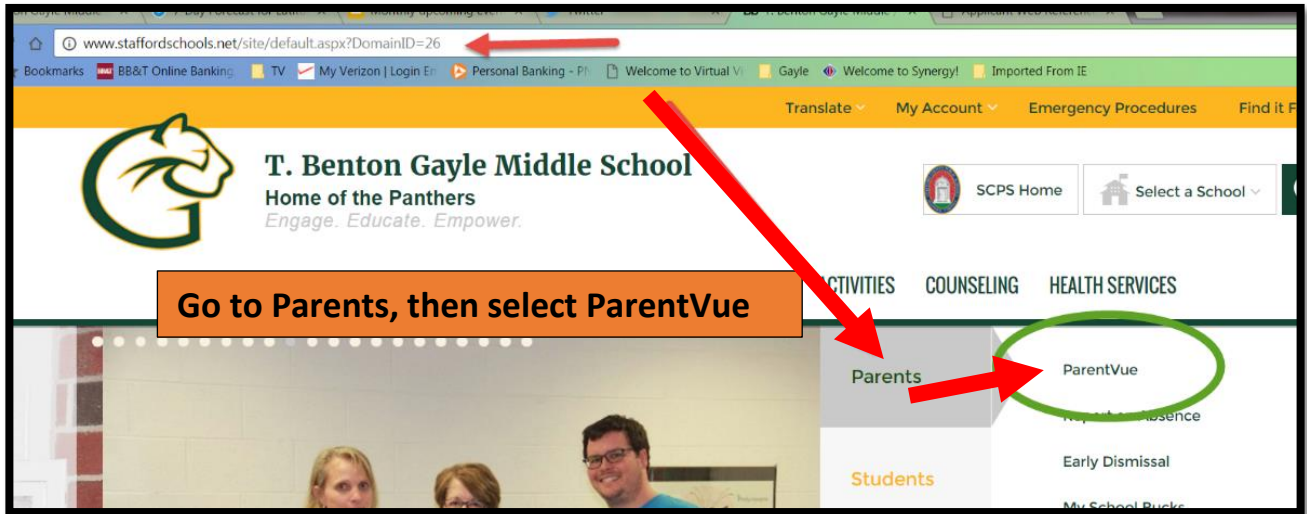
www.staffordschools.net/site/default.aspx?DomainID=26

Bookmarks BB&T Online Banking TV My Verizon | Login En Personal Banking - Ph Welcome to Virtual Vi Gayle Welcome to Synergy! Imported From IE

Translate My Account Emergency Procedures Find it F

T. Benton Gayle Middle School
Home of the Panthers
Engage. Educate. Empower.

SCPS Home
Select a School

ACTIVITIES COUNSELING HEALTH SERVICES

Go to Parents, then select ParentVue

Parents
Students

ParentVue
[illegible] Absence
Early Dismissal
My School Bucks